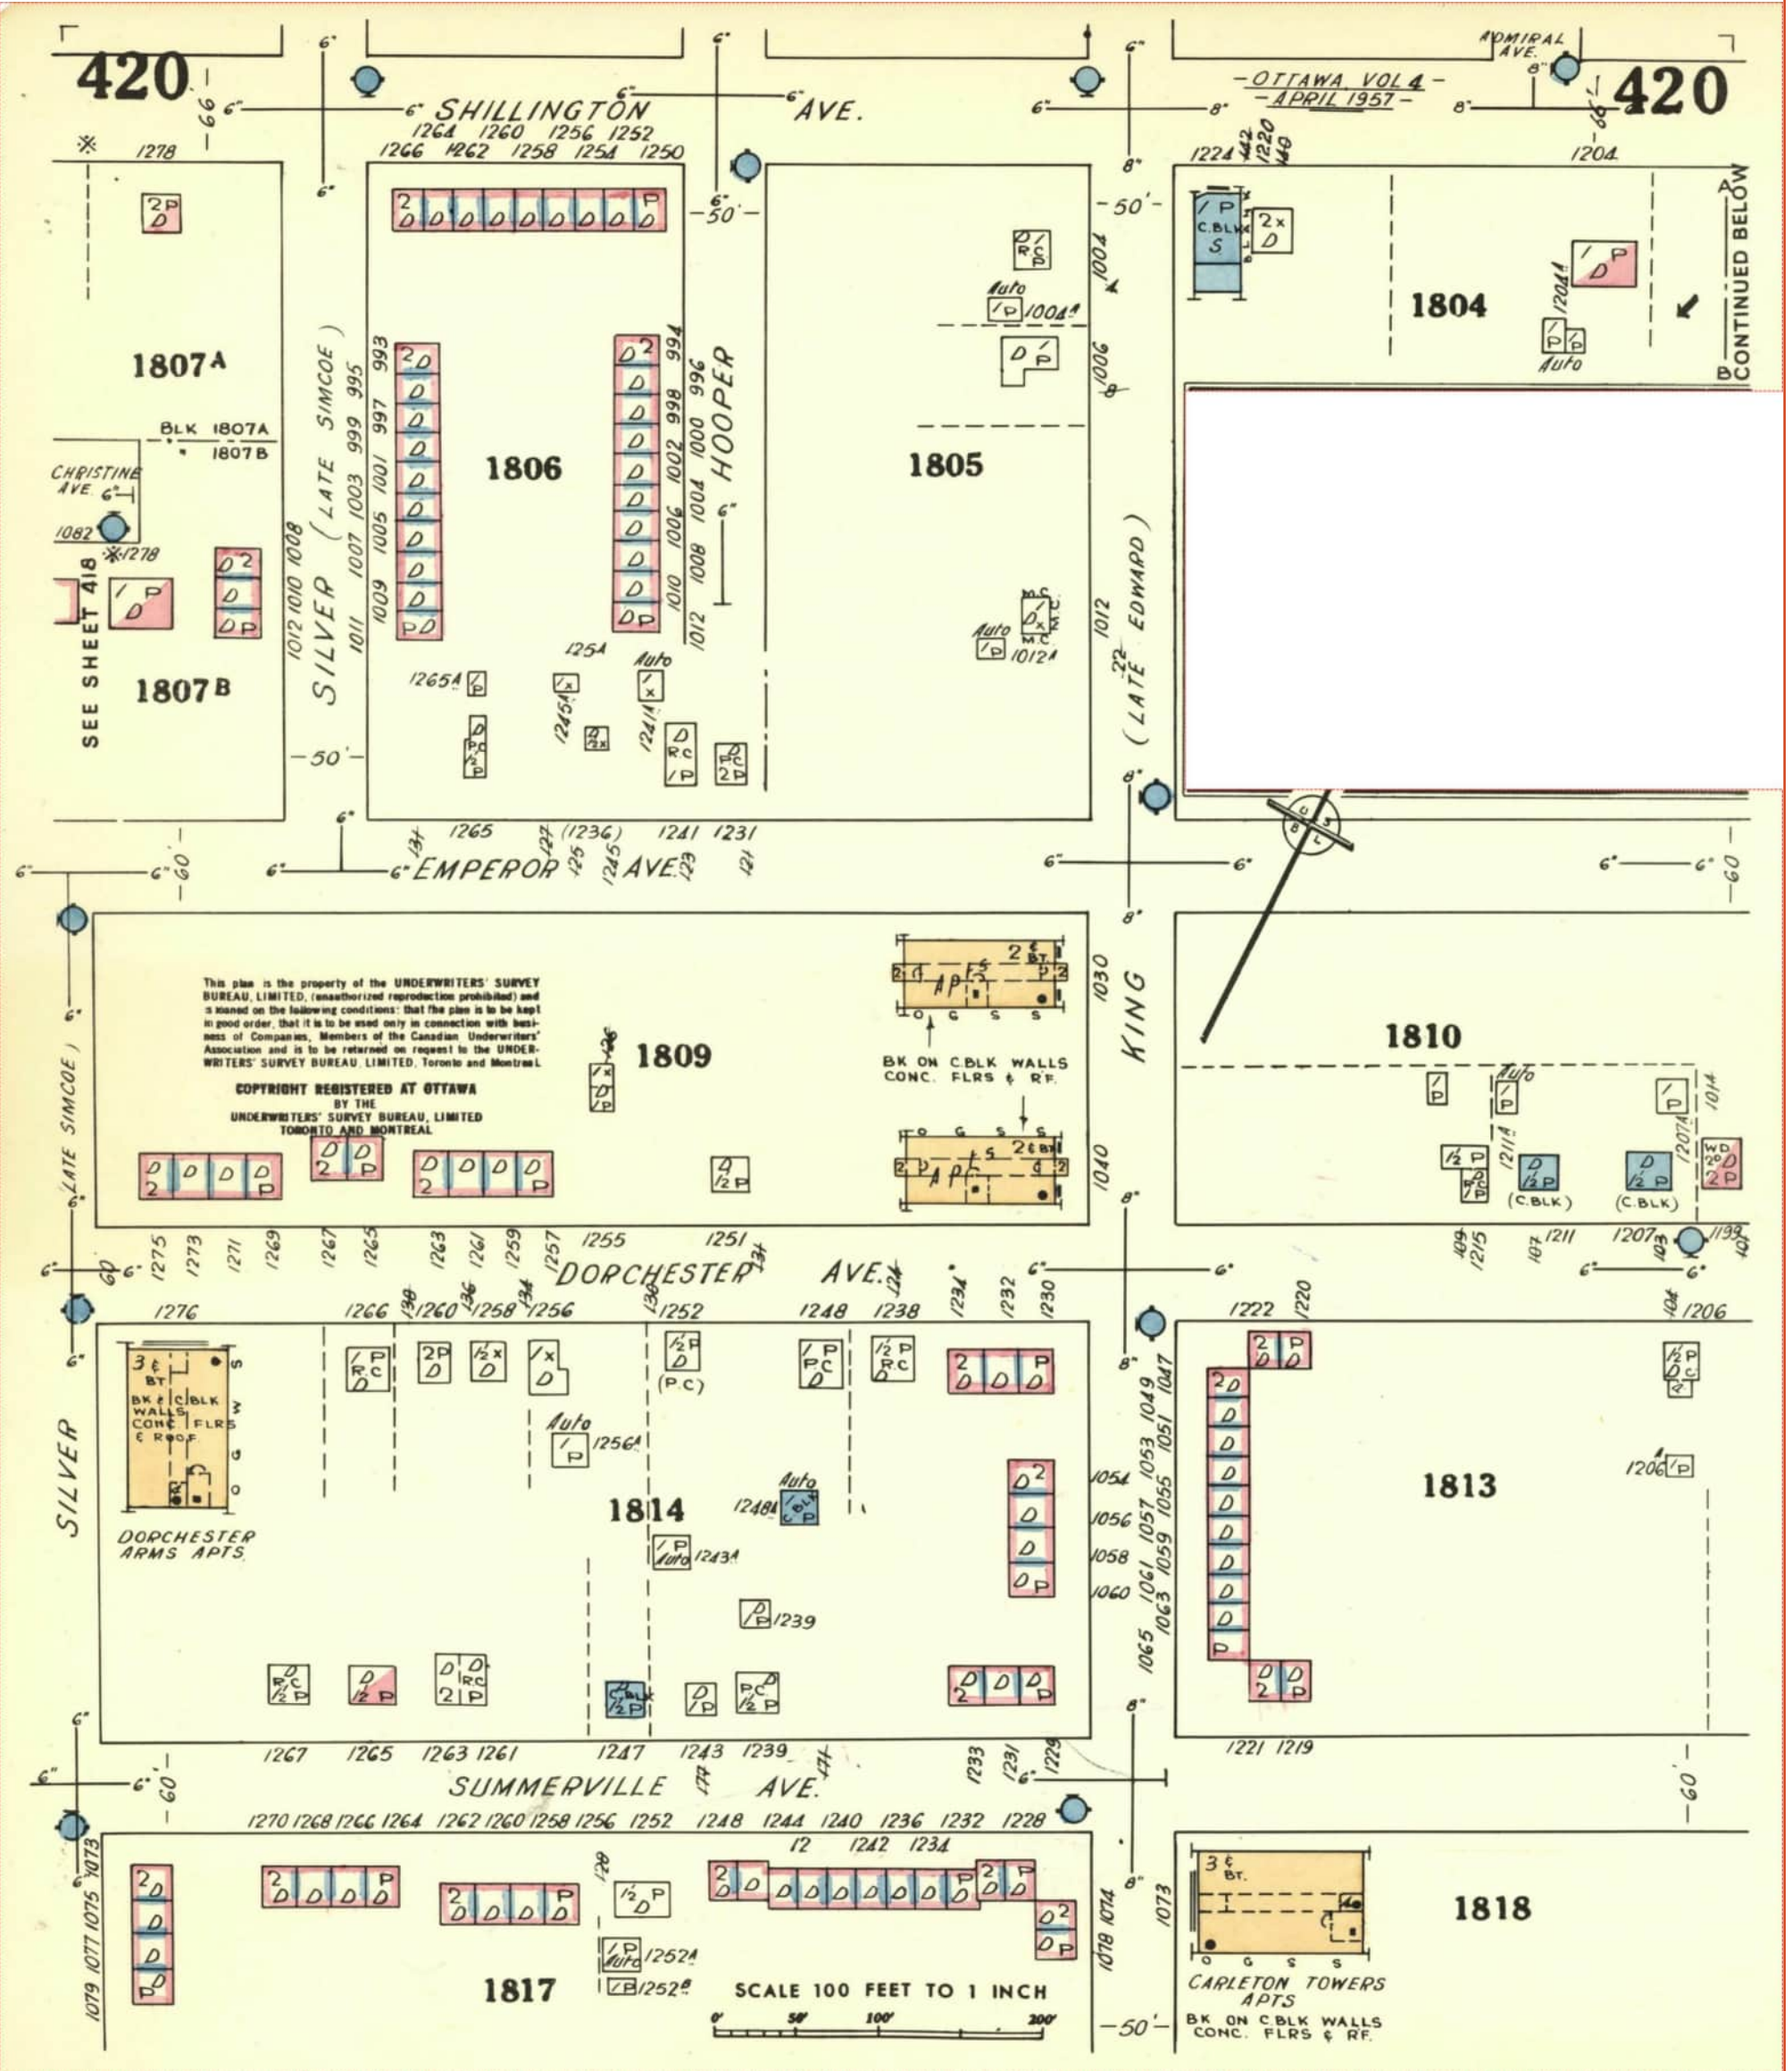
420

420

-OTTAWA VOL 4-
-APRIL 1957-

ADMIRAL AVE.

SHILLINGTON AVE.

1264 1260 1256 1252
1266 1262 1258 1254 1250

1278

1224 1222 1220 1218

1204

1807A

BLK 1807A
1807B

CHRISTINE AVE.

1082

1278

SEE SHEET 418

1807B

SILVER (LATE SIMCOE)

1806

HOOPER

1805

1804

CONTINUED BELOW

KING (LATE EDWARD)

1265 1236 1241 1231

EMPEROR AVE.

This plan is the property of the UNDERWRITERS' SURVEY BUREAU, LIMITED, (unauthorized reproduction prohibited) and is loaned on the following conditions: that the plan is to be kept in good order, that it is to be used only in connection with business of Companies, Members of the Canadian Underwriters' Association and is to be returned on request to the UNDERWRITERS' SURVEY BUREAU, LIMITED, Toronto and Montreal.

COPYRIGHT REGISTERED AT OTTAWA
BY THE
UNDERWRITERS' SURVEY BUREAU, LIMITED
TORONTO AND MONTREAL

1809

APTS

BK ON C.BLK WALLS
CONC. FLRS & RF.

1810

1813

DORCHESTER AVE.

1275 1273 1271 1269 1267 1265 1263 1261 1259 1257 1255 1251

1276 1266 1260 1258 1256 1252 1248 1238 1234 1232 1230

1222 1220 1206

DORCHESTER ARMS APTS

BK & C.BLK WALLS CONC. FLRS & ROOF

1814

SILVER

1267 1265 1263 1261 1247 1243 1239 1233 1231 1229

SUMMERVILLE AVE.

1221 1219

1270 1268 1266 1264 1262 1260 1258 1256 1252 1248 1244 1240 1236 1232 1228

1242 1234

1817

1818

CARLETON TOWERS APTS
BK ON C.BLK WALLS
CONC. FLRS & RF.

SCALE 100 FEET TO 1 INCH
0 50' 100' 200'